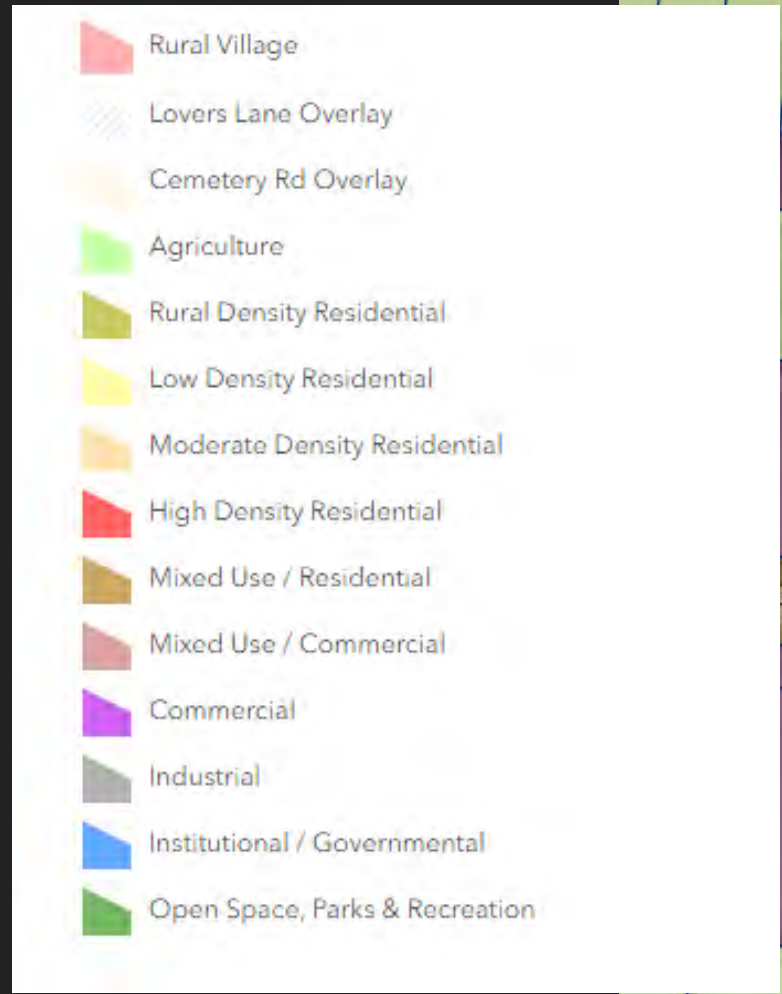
Rural Village

Lovers Lane Overlay

Cemetery Rd Overlay

Agriculture

Rural Density Residential

Low Density Residential

Moderate Density Residential

High Density Residential

Mixed Use / Residential

Mixed Use / Commercial

Commercial

Industrial

Institutional / Governmental

Open Space, Parks & Recreation